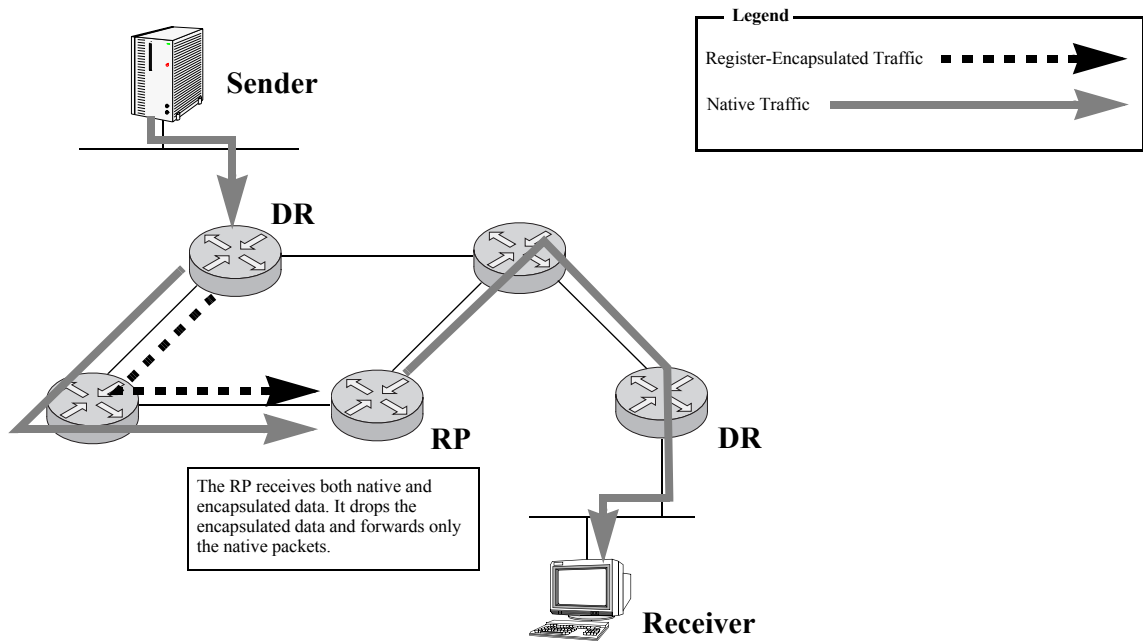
Legend

Register-Encapsulated Traffic

Native Traffic

Sender

DR

RP

DR

The RP receives both native and encapsulated data. It drops the encapsulated data and forwards only the native packets.

Receiver